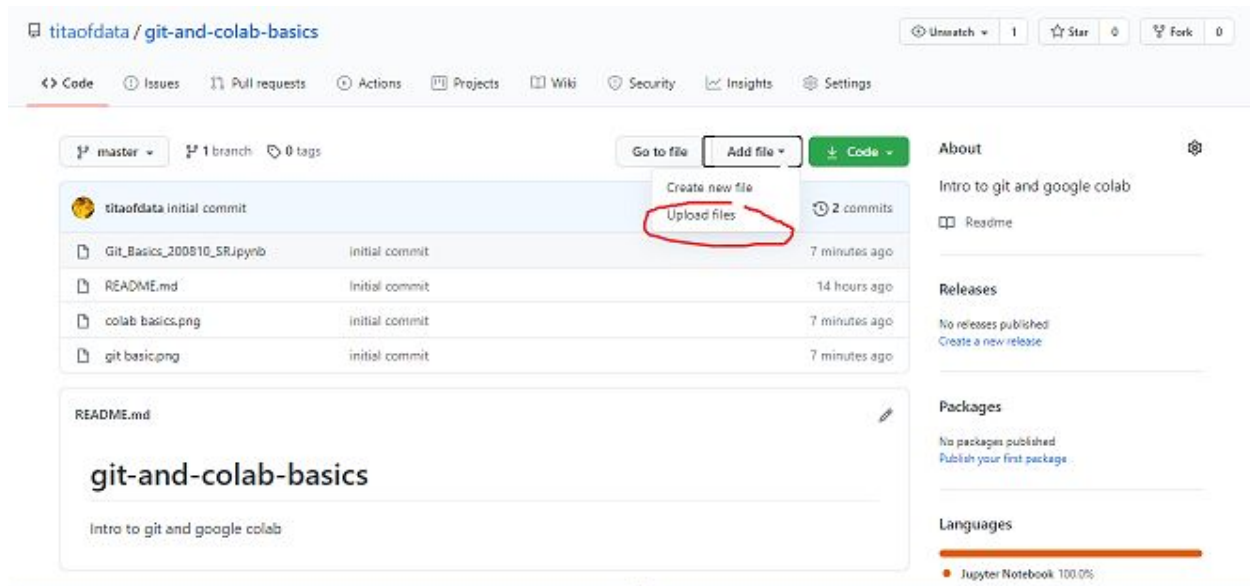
titaofdata / git-and-colab-basics

Unwatch 1 Star 0 Fork 0

<> Code Issues Pull requests Actions Projects Wiki Security Insights Settings

master 1 branch 0 tags

Go to file Add file Code

Create new file
Upload files

titaofdata initial commit

2 commits

| | | |
|---|---|---|
| Git_Basics_200810_SR.ipynb | initial commit | 7 minutes ago |
| README.md | Initial commit | 14 hours ago |
| colab basics.png | initial commit | 7 minutes ago |
| git basic.png | initial commit | 7 minutes ago |

README.md

git-and-colab-basics

Intro to git and google colab

About

Intro to git and google colab

Readme

Releases

No releases published
Create a new release

Packages

No packages published
Publish your first package

Languages

Jupyter Notebook 100.0%